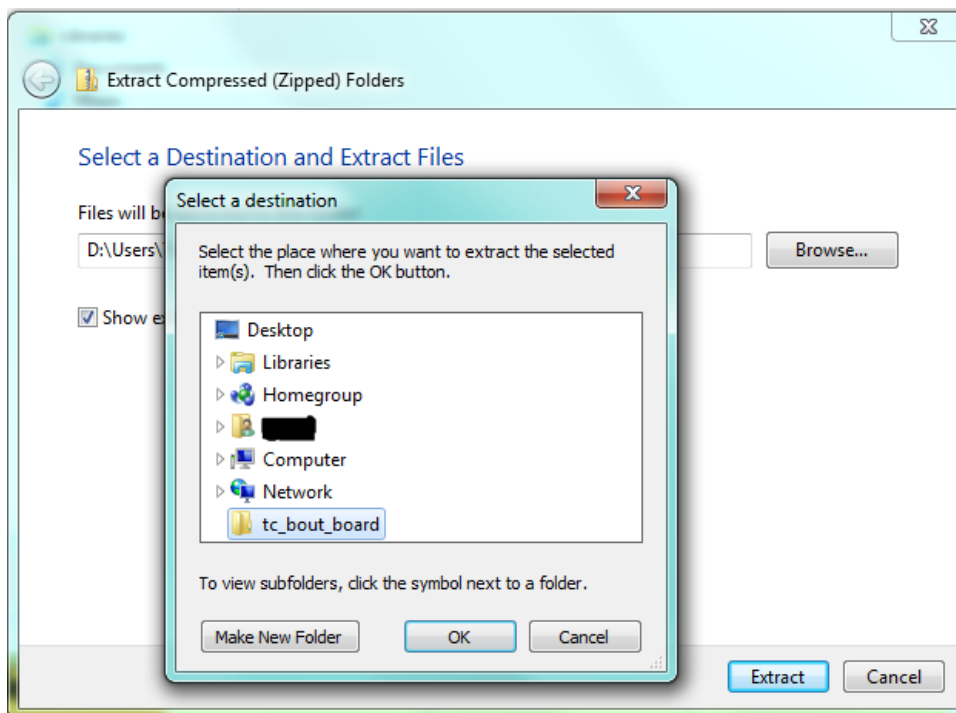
Extract Compressed (Zipped) Folders

Select a Destination and Extract Files

Files will b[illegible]

D:\Users\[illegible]

Browse...

Show e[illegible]

Select a destination

Select the place where you want to extract the selected item(s). Then click the OK button.

Desktop
Libraries
Homegroup
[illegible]
Computer
Network
tc_bout_board

To view subfolders, click the symbol next to a folder.

Make New Folder
OK
Cancel

Extract
Cancel